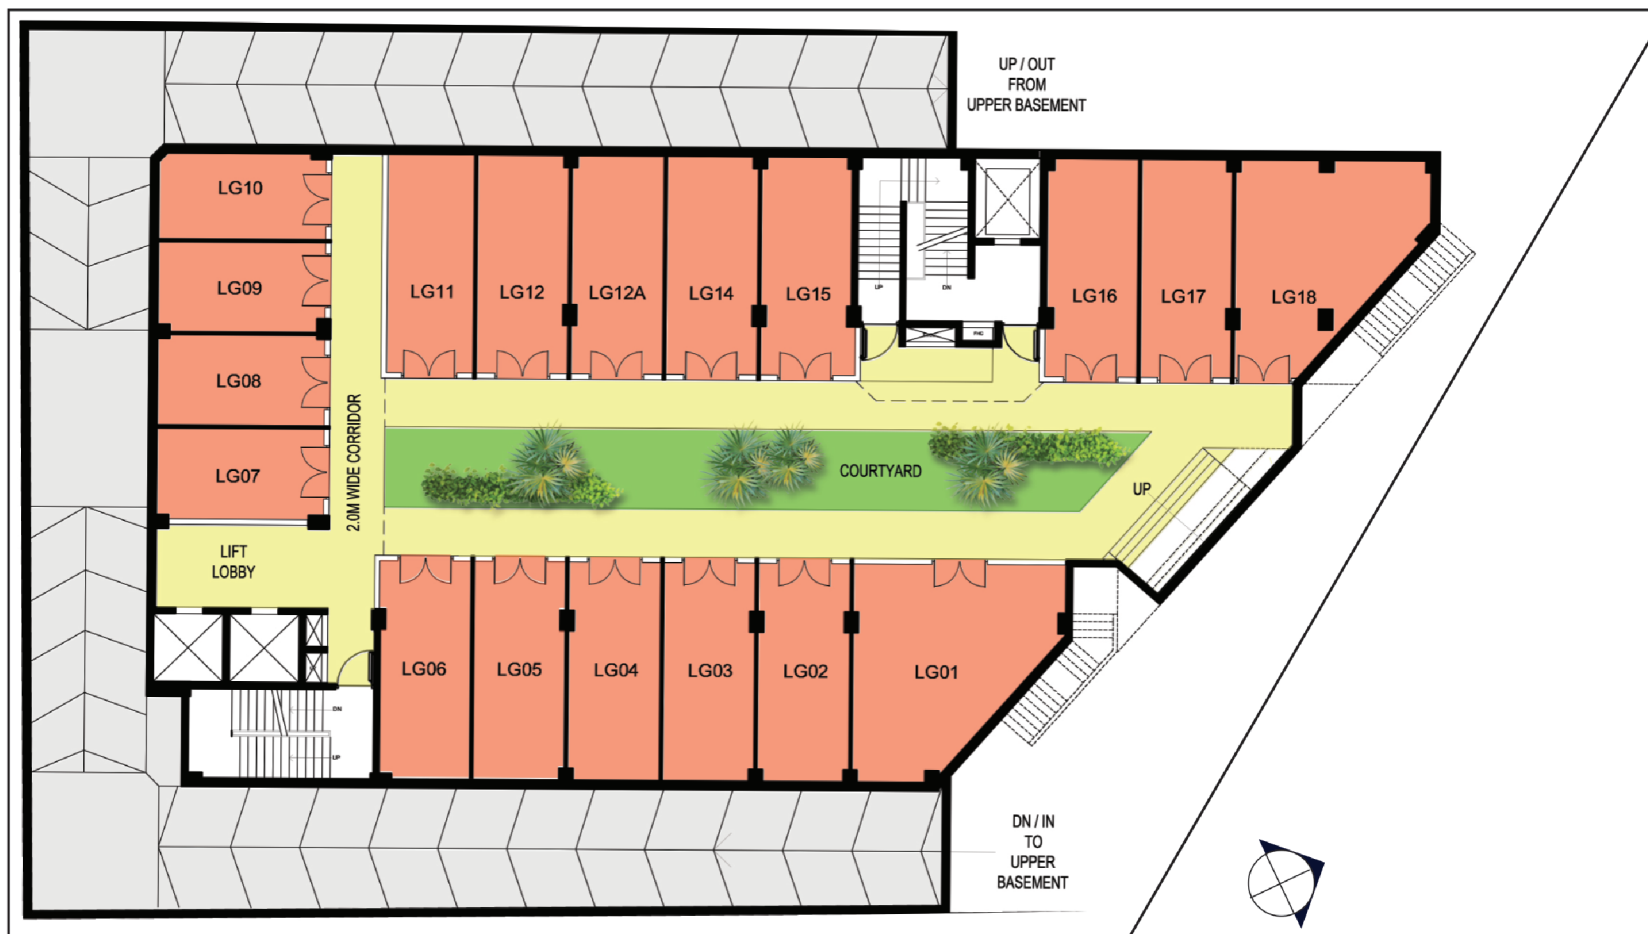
UP / OUT FROM UPPER BASEMENT

LG10

LG09

LG08

LG07

LG11

LG12

LG12A

LG14

LG15

UP

DN

LG16

LG17

LG18

2.0M WIDE CORRIDOR

COURTYARD

UP

LIFT LOBBY

DN

UP

LG06

LG05

LG04

LG03

LG02

LG01

DN / IN TO UPPER BASEMENT